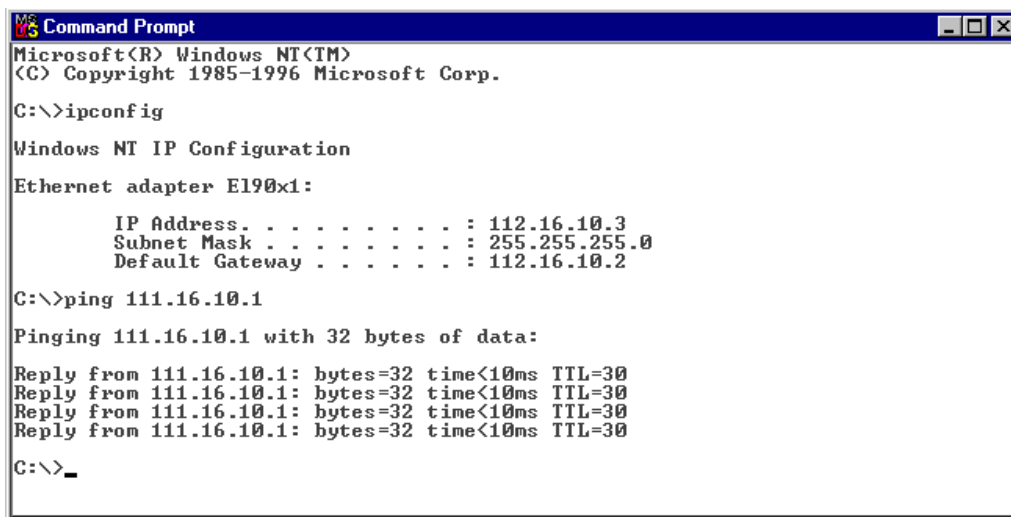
Command Prompt

Microsoft(R) Windows NT(TM)
(C) Copyright 1985-1996 Microsoft Corp.

C:\>ipconfig

Windows NT IP Configuration

Ethernet adapter El90x1:

IP Address. . . . . . . . . : 112.16.10.3
Subnet Mask . . . . . . . . : 255.255.255.0
Default Gateway . . . . . . : 112.16.10.2

C:\>ping 111.16.10.1

Pinging 111.16.10.1 with 32 bytes of data:

Reply from 111.16.10.1: bytes=32 time<10ms TTL=30
Reply from 111.16.10.1: bytes=32 time<10ms TTL=30
Reply from 111.16.10.1: bytes=32 time<10ms TTL=30
Reply from 111.16.10.1: bytes=32 time<10ms TTL=30

C:\>_